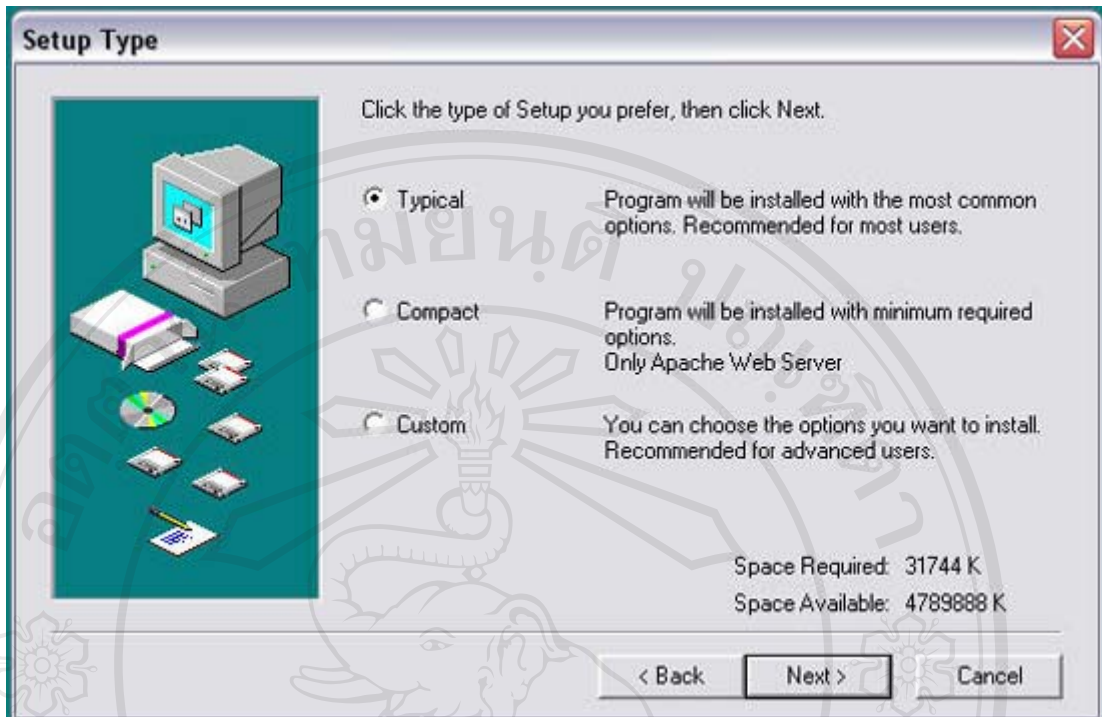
Setup Type

Click the type of Setup you prefer, then click Next.

Typical

Program will be installed with the most common options. Recommended for most users.

Compact

Program will be installed with minimum required options.
Only Apache Web Server

Custom

You can choose the options you want to install. Recommended for advanced users.

Space Required: 31744 K
Space Available: 4789888 K

< Back
Next >
Cancel